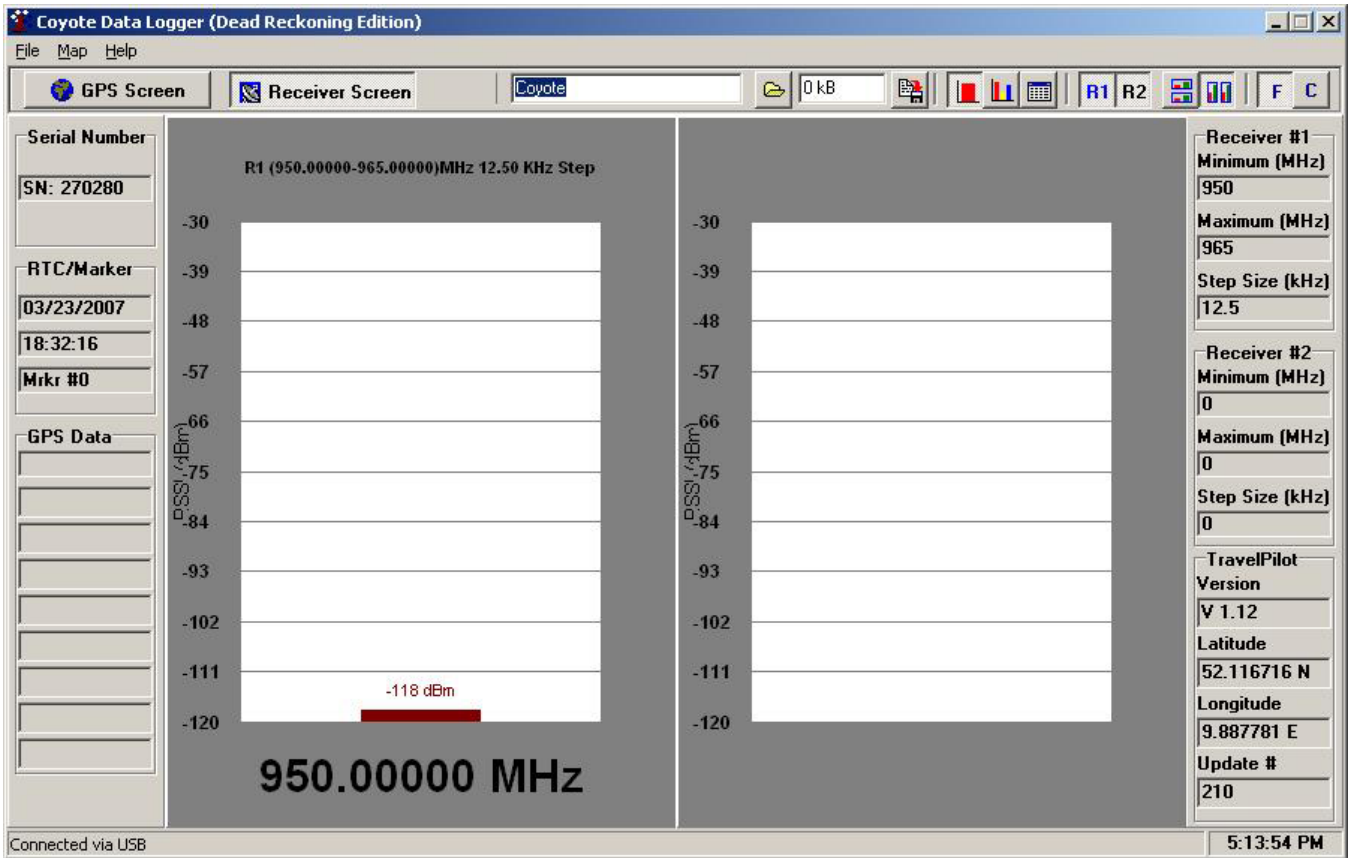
Coyote Data Logger (Dead Reckoning Edition)

File Map Help

GPS Screen
Receiver Screen
Coyote
0 kB
R1 R2
F C

Serial Number
SN: 270280

RTC/Marker
03/23/2007
18:32:16
Mrkr #0

GPS Data

R1 (950.00000-965.00000)MHz 12.50 KHz Step

-30
-39
-48
-57
-66
-75
-84
-93
-102
-111
-120

RSSI (dBm)

-118 dBm

950.00000 MHz

-30
-39
-48
-57
-66
-75
-84
-93
-102
-111
-120

RSSI (dBm)

Receiver #1
Minimum (MHz)
950
Maximum (MHz)
965
Step Size (kHz)
12.5

Receiver #2
Minimum (MHz)
0
Maximum (MHz)
0
Step Size (kHz)
0

TravelPilot
Version
V 1.12
Latitude
52.116716 N
Longitude
9.887781 E
Update #
210

Connected via USB
5:13:54 PM